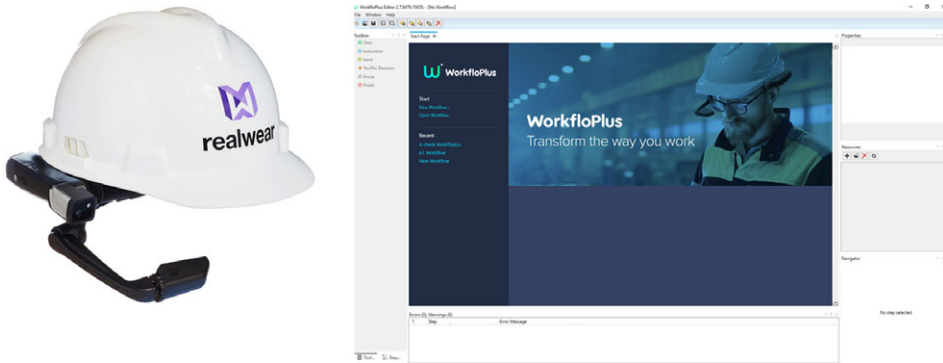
realwear

WorkfloPlus Editor 2.7.8479.15635 - [No Workflow]

File Window Help

Toolbox

Start

Instruction

Input

Yes/No Decision

Group

Finish

Start Page

WorkfloPlus

Start

New Workflow...

Open Workflow

Recent

A check WorkfloPlus

#1 Workflow

New Workflow

WorkfloPlus

Transform the way you work

Properties

Resources

Navigator

No step selected

Errors (0) Warnings (0)

Step

Error Message

Tool... Step...